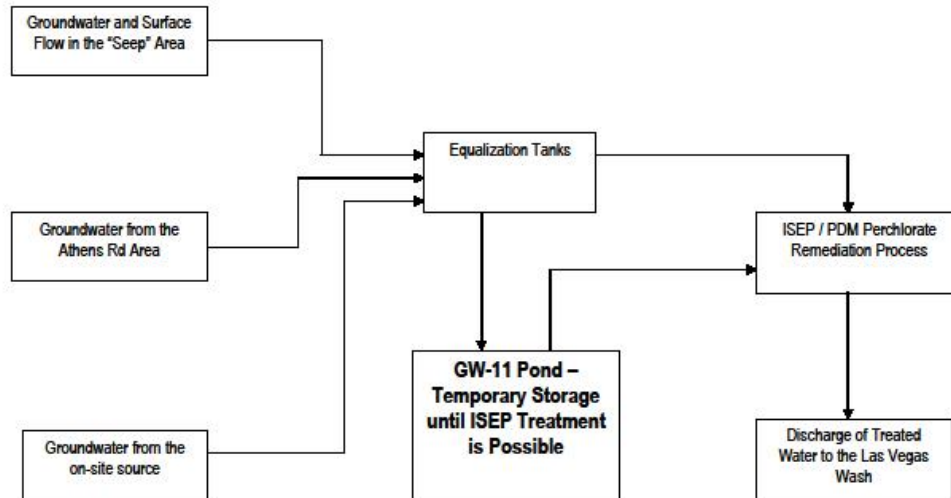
Groundwater and Surface Flow in the "Seep" Area

Groundwater from the Athens Rd Area

Groundwater from the on-site source

Equalization Tanks

GW-11 Pond – Temporary Storage until ISEP Treatment is Possible

ISEP / PDM Perchlorate Remediation Process

Discharge of Treated Water to the Las Vegas Wash